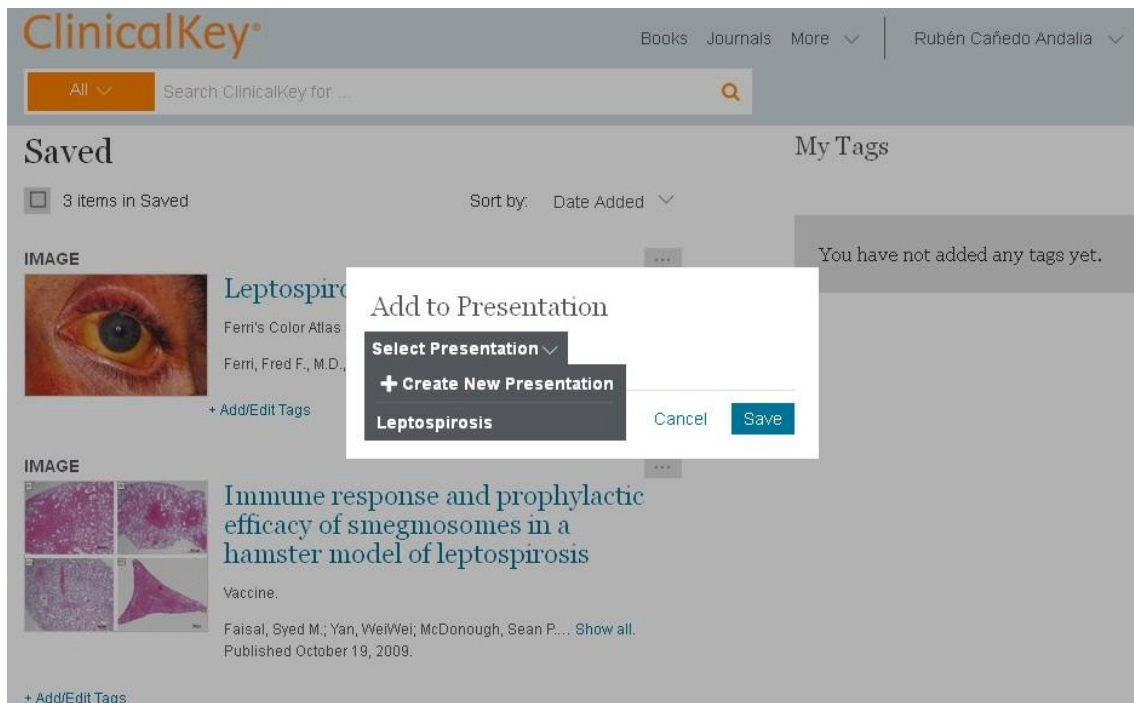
ClinicalKey®

Books Journals More Rubén Cañedo Andalia

All

Search ClinicalKey for ...

Saved

3 items in Saved

Sort by: Date Added

My Tags

You have not added any tags yet.

IMAGE

...

Leptospir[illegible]

Ferri's Color Atlas

Ferri, Fred F., M.D.,

+ Add/Edit Tags

Add to Presentation

Select Presentation

+ Create New Presentation

Leptospirosis

Cancel Save

IMAGE

...

Immune response and prophylactic efficacy of smegmosomes in a hamster model of leptospirosis

Vaccine.

Faisal, Syed M.; Yan, WeiWei; McDonough, Sean P.... Show all.

Published October 19, 2009.

+ Add/Edit Tags